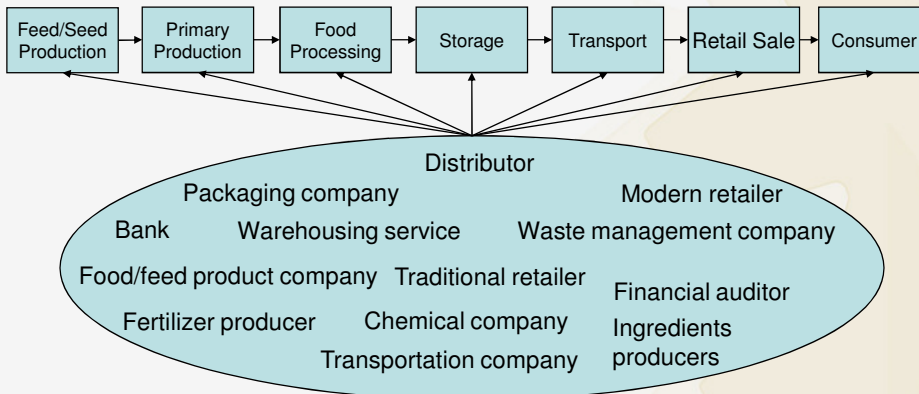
Feed/Seed Production

Primary Production

Food Processing

Storage

Transport

Retail Sale

Consumer

Distributor

Packaging company

Modern retailer

Bank

Warehousing service

Waste management company

Food/feed product company

Traditional retailer

Financial auditor

Fertilizer producer

Chemical company

Ingredients producers

Transportation company